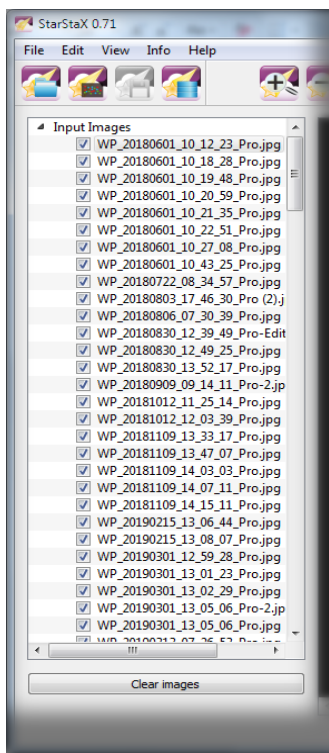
StarStaX 0.71

File Edit View Info Help

Input Images
WP_20180601_10_12_23_Pro.jpg
WP_20180601_10_18_28_Pro.jpg
WP_20180601_10_19_48_Pro.jpg
WP_20180601_10_20_59_Pro.jpg
WP_20180601_10_21_35_Pro.jpg
WP_20180601_10_22_51_Pro.jpg
WP_20180601_10_27_08_Pro.jpg
WP_20180601_10_43_25_Pro.jpg
WP_20180722_08_34_57_Pro.jpg
WP_20180803_17_46_30_Pro (2).j
WP_20180806_07_30_39_Pro.jpg
WP_20180830_12_39_49_Pro-Edit
WP_20180830_12_49_25_Pro.jpg
WP_20180830_13_52_17_Pro.jpg
WP_20180909_09_14_11_Pro-2.jp
WP_20181012_11_25_14_Pro.jpg
WP_20181012_12_03_39_Pro.jpg
WP_20181109_13_33_17_Pro.jpg
WP_20181109_13_47_07_Pro.jpg
WP_20181109_14_03_03_Pro.jpg
WP_20181109_14_07_11_Pro.jpg
WP_20181109_14_15_11_Pro.jpg
WP_20190215_13_06_44_Pro.jpg
WP_20190215_13_08_07_Pro.jpg
WP_20190301_12_59_28_Pro.jpg
WP_20190301_13_01_23_Pro.jpg
WP_20190301_13_02_29_Pro.jpg
WP_20190301_13_05_06_Pro-2.jp
WP_20190301_13_05_06_Pro.jpg
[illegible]

Clear images